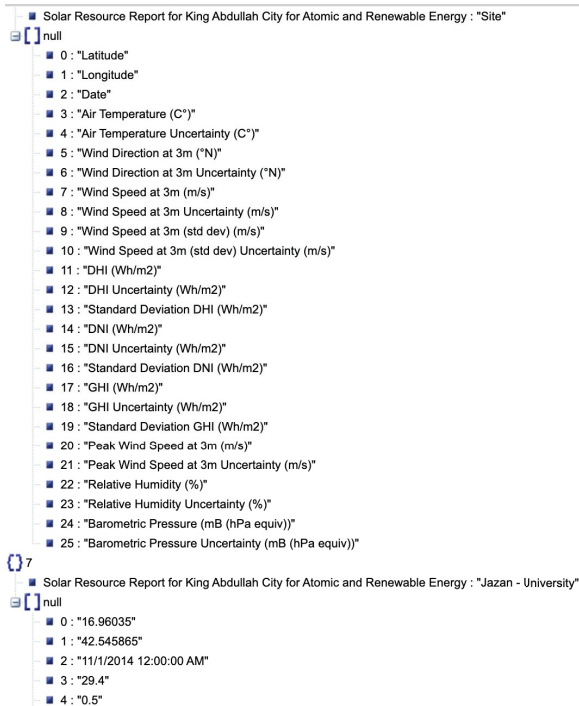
Solar Resource Report for King Abdullah City for Atomic and Renewable Energy : "Site"
[ ] null
0 : "Latitude"
1 : "Longitude"
2 : "Date"
3 : "Air Temperature (C°)"
4 : "Air Temperature Uncertainty (C°)"
5 : "Wind Direction at 3m (°N)"
6 : "Wind Direction at 3m Uncertainty (°N)"
7 : "Wind Speed at 3m (m/s)"
8 : "Wind Speed at 3m Uncertainty (m/s)"
9 : "Wind Speed at 3m (std dev) (m/s)"
10 : "Wind Speed at 3m (std dev) Uncertainty (m/s)"
11 : "DHI (Wh/m2)"
12 : "DHI Uncertainty (Wh/m2)"
13 : "Standard Deviation DHI (Wh/m2)"
14 : "DNI (Wh/m2)"
15 : "DNI Uncertainty (Wh/m2)"
16 : "Standard Deviation DNI (Wh/m2)"
17 : "GHI (Wh/m2)"
18 : "GHI Uncertainty (Wh/m2)"
19 : "Standard Deviation GHI (Wh/m2)"
20 : "Peak Wind Speed at 3m (m/s)"
21 : "Peak Wind Speed at 3m Uncertainty (m/s)"
22 : "Relative Humidity (%)"
23 : "Relative Humidity Uncertainty (%)"
24 : "Barometric Pressure (mB (hPa equiv))"
25 : "Barometric Pressure Uncertainty (mB (hPa equiv))"
{} 7
Solar Resource Report for King Abdullah City for Atomic and Renewable Energy : "Jazan - University"
[ ] null
0 : "16.96035"
1 : "42.545865"
2 : "11/1/2014 12:00:00 AM"
3 : "29.4"
4 : "0.5"